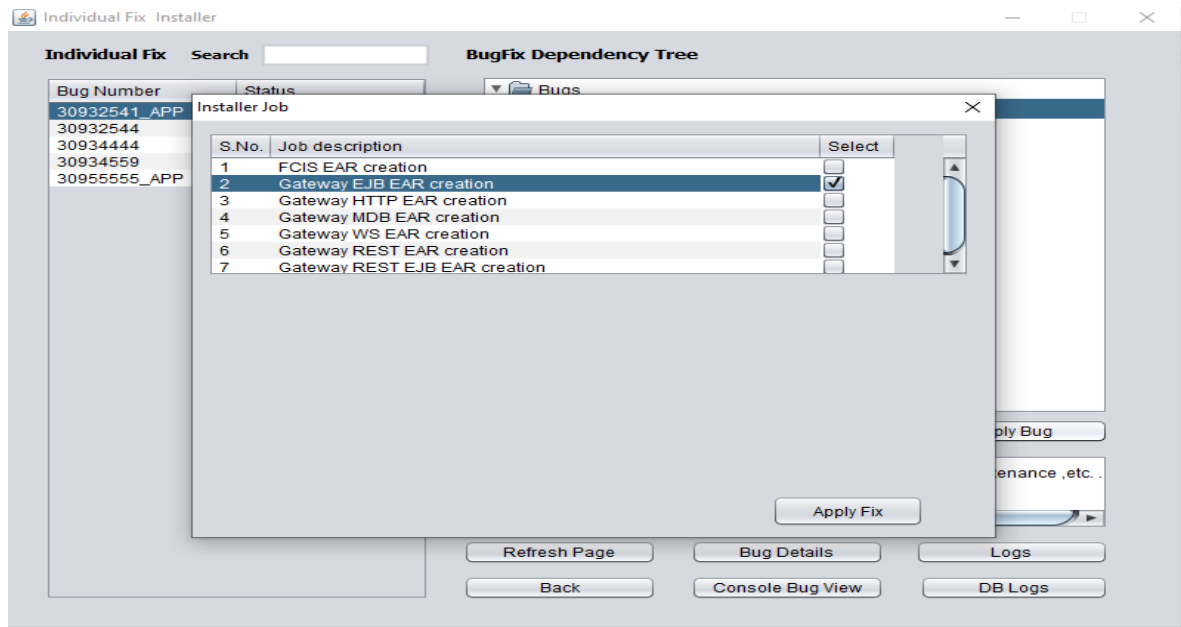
Individual Fix Installer

Individual Fix Search

BugFix Dependency Tree

| Bug Number | Status |
|---|---|
| 30932541_APP | |
| 30932544 | |
| 30934444 | |
| 30934559 | |
| 30955555_APP | |

Bugs

Installer Job

| S.No. | Job description | Select |
|---|---|---|
| 1 | FCIS EAR creation | |
| 2 | Gateway EJB EAR creation | ✓ |
| 3 | Gateway HTTP EAR creation | |
| 4 | Gateway MDB EAR creation | |
| 5 | Gateway WS EAR creation | |
| 6 | Gateway REST EAR creation | |
| 7 | Gateway REST EJB EAR creation | |

Apply Fix

ply Bug

enance ,etc. .

Refresh Page Bug Details Logs

Back Console Bug View DB Logs